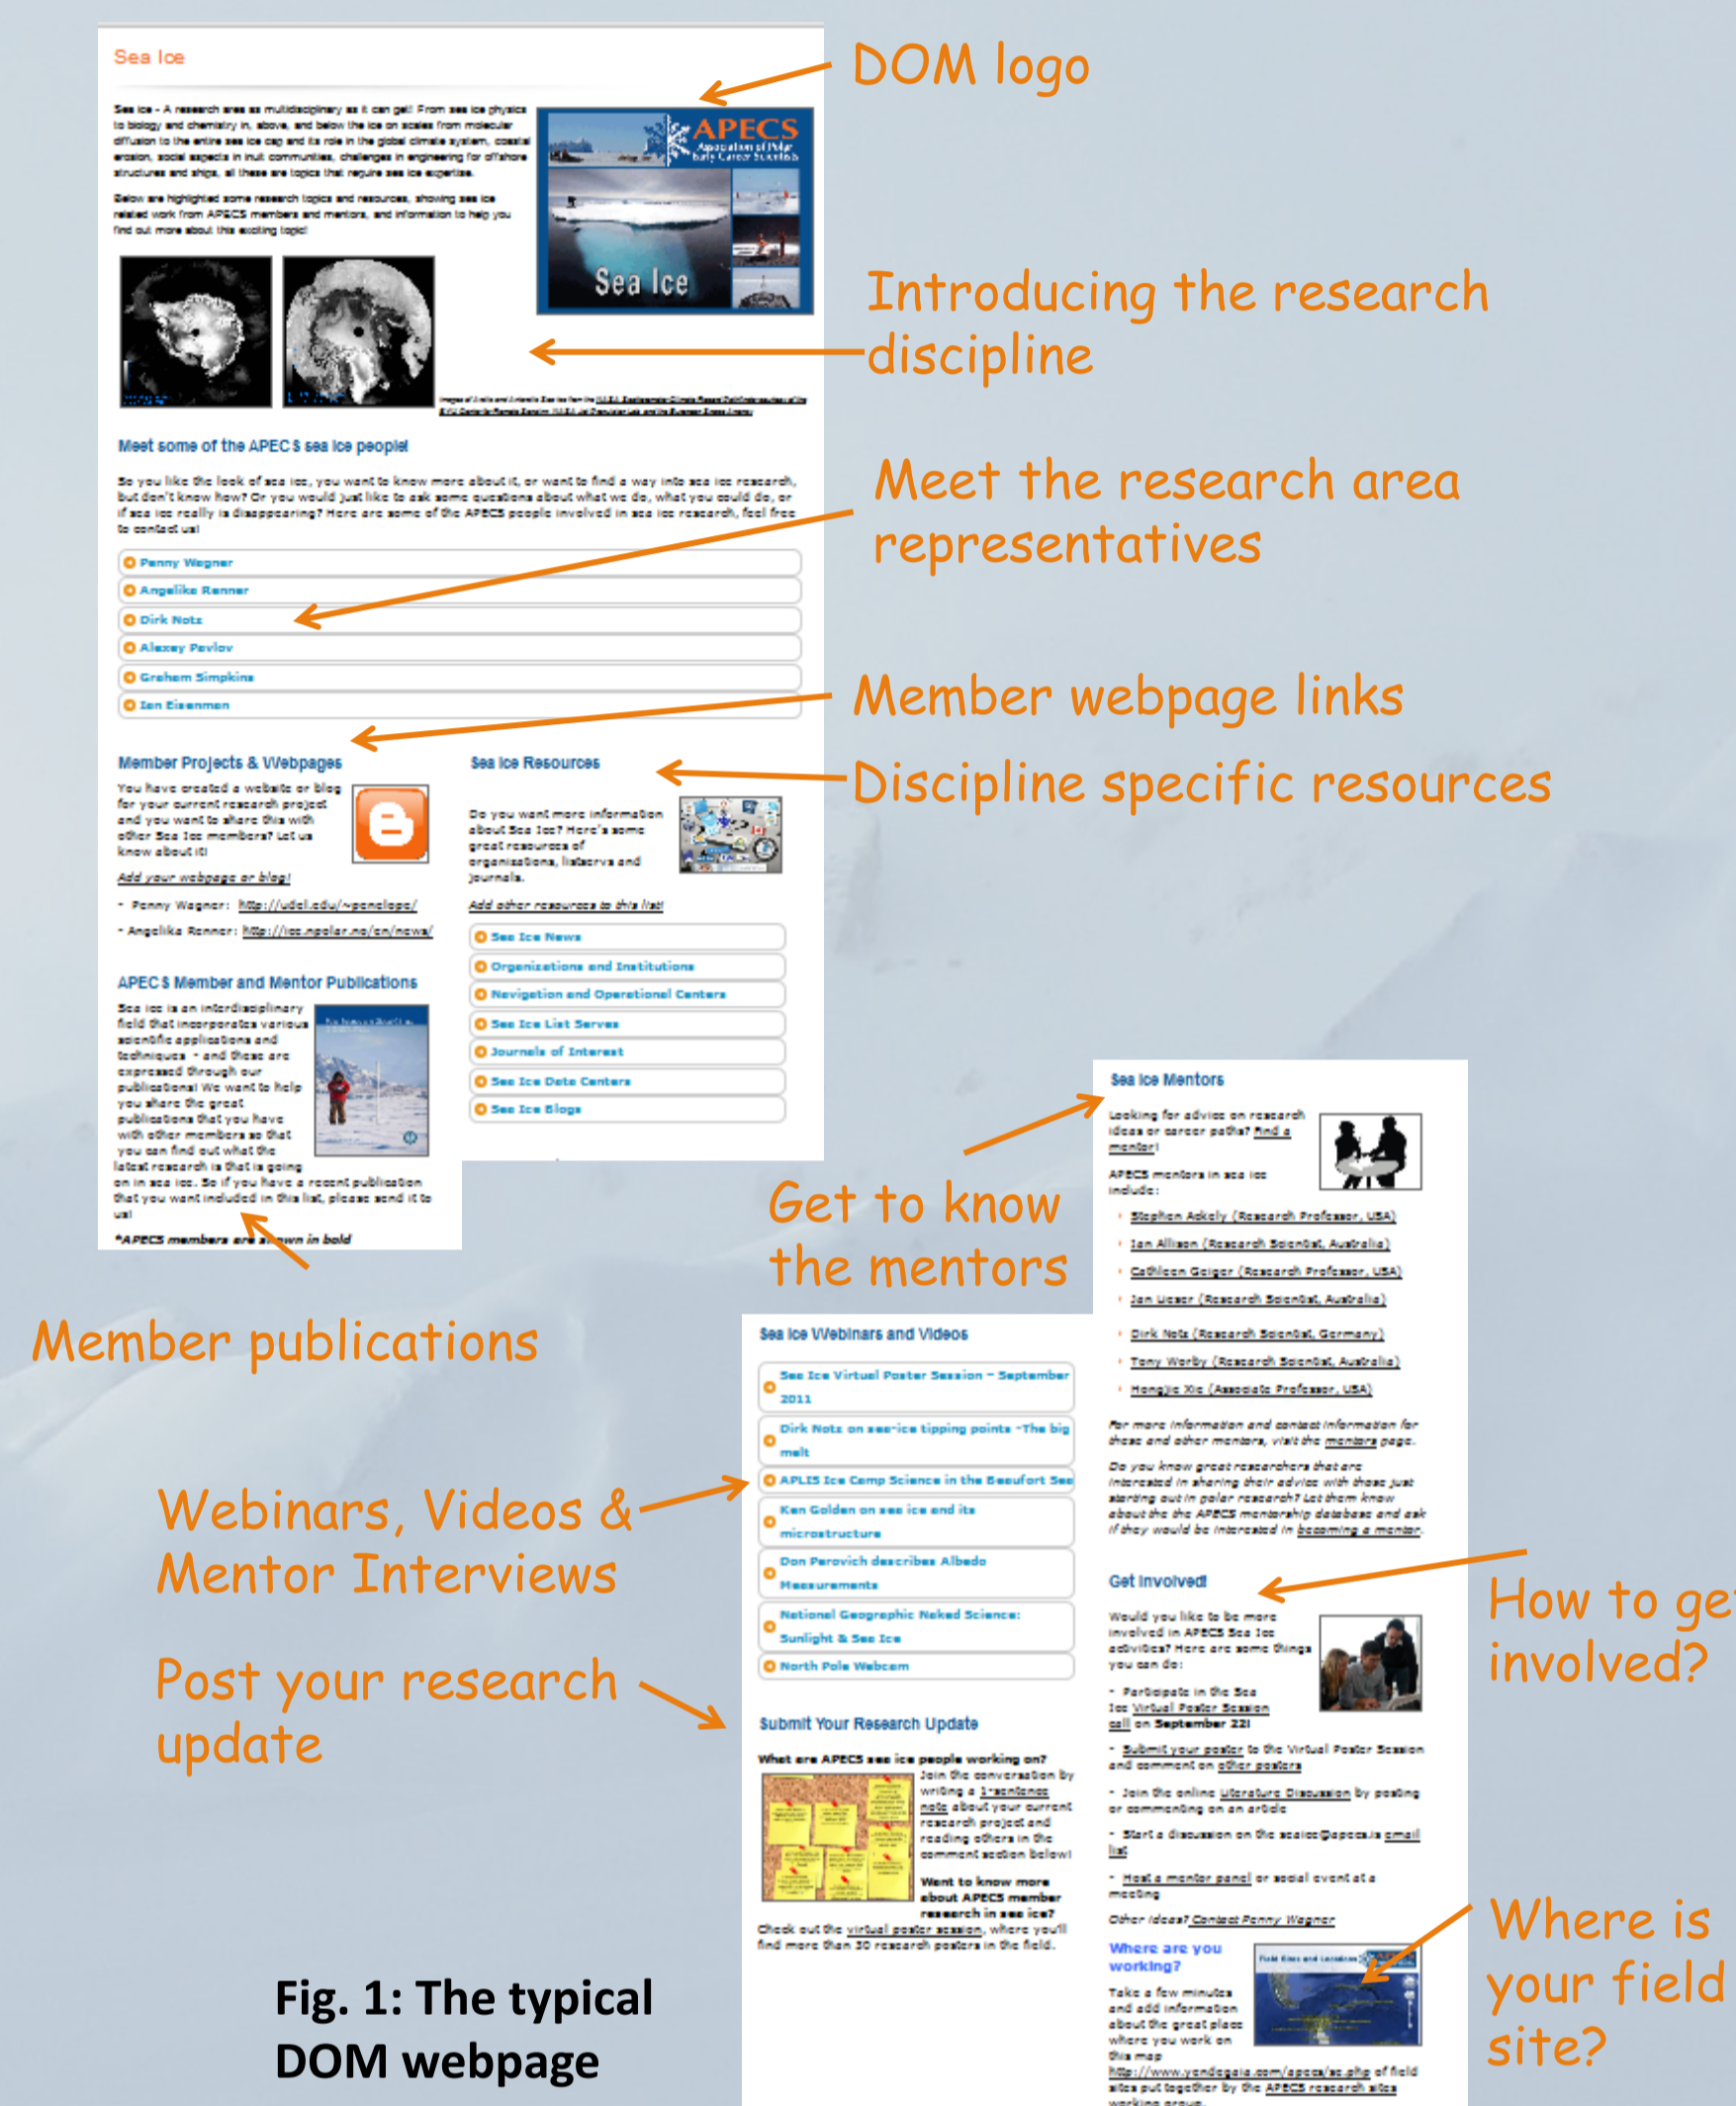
Sea Ice

Sea ice - A research area as multidisciplinary as it can get! From sea ice physics to biology and chemistry in, above, and below the ice on scales from molecular diffusion to the entire sea ice cap and its role in the global climate system, coastal erosion, social aspects in Inuit communities, challenges in engineering for offshore structures and ships, all these are topics that require sea ice expertise.

Below are highlighted some research topics and resources, showing sea ice related work from APECS members and mentors, and information to help you find out more about this exciting topic!

APECS Association of Polar Early Career Scientists

Sea Ice

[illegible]

Meet some of the APECS sea ice people!

So you like the look of sea ice, you want to know more about it, or want to find a way into sea ice research, but don't know how? Or you would just like to ask some questions about what we do, what you could do, or if sea ice really is disappearing? Here are some of the APECS people involved in sea ice research, feel free to contact us!

Penny Wagner
Angelika Renner
Dirk Notz
Alexey Pavlov
Graham Simpkins
Ian Eisenman

Member Projects & Webpages

You have created a website or blog for your current research project and you want to share this with other Sea Ice members? Let us know about it!

Add your webpage or blog!

- Penny Wagner: http://udel.edu/~penelope/
- Angelika Renner: http://ice.npolar.no/en/news/

Sea Ice Resources

Do you want more information about Sea Ice? Here's some great resources of organizations, listservs and journals.

Add other resources to this list!

Sea Ice News
Organizations and Institutions
Navigation and Operational Centers
Sea Ice List Serves
Journals of Interest
Sea Ice Data Centers
Sea Ice Blogs

APECS Member and Mentor Publications

Sea ice is an interdisciplinary field that incorporates various scientific applications and techniques - and these are expressed through our publications! We want to help you share the great publications that you have with other members so that you can find out what the latest research is that is going on in sea ice. So if you have a recent publication that you want included in this list, please send it to us!

*APECS members are shown in bold

DOM logo

Introducing the research discipline

Meet the research area representatives

Member webpage links

Discipline specific resources

Get to know the mentors

Member publications

Sea Ice Mentors

Looking for advice on research ideas or career paths? Find a mentor!

APECS mentors in sea ice include:

Stephen Ackely (Research Professor, USA)
Ian Allison (Research Scientist, Australia)
Cathleen Geiger (Research Professor, USA)
Jan Lieser (Research Scientist, Australia)
Dirk Notz (Research Scientist, Germany)
Tony Worby (Research Scientist, Australia)
Hongjie Xie (Associate Professor, USA)

For more information and contact information for these and other mentors, visit the mentors page.

Do you know great researchers that are interested in sharing their advice with those just starting out in polar research? Let them know about the the APECS mentorship database and ask if they would be interested in becoming a mentor.

Sea Ice Webinars and Videos

Sea Ice Virtual Poster Session – September 2011
Dirk Notz on sea-ice tipping points -The big melt
APLIS Ice Camp Science in the Beaufort Sea
Ken Golden on sea ice and its microstructure
Don Perovich describes Albedo Measurements
National Geographic Naked Science: Sunlight & Sea Ice
North Pole Webcam

Submit Your Research Update

What are APECS sea ice people working on? Join the conversation by writing a 1-sentence note about your current research project and reading others in the comment section below!

Want to know more about APECS member research in sea ice?

Check out the virtual poster session, where you'll find more than 30 research posters in the field.

Get Involved!

Would you like to be more involved in APECS Sea Ice activities? Here are some things you can do:

- Participate in the Sea Ice Virtual Poster Session call on September 22!
- Submit your poster to the Virtual Poster Session and comment on other posters
- Join the online Literature Discussion by posting or commenting on an article
- Start a discussion on the seaice@apecs.is email list
- Host a mentor panel or social event at a meeting

Other ideas? Contact Penny Wagner

Where are you working?

Take a few minutes and add information about the great place where you work on this map http://www.yandicagala.com/apecs/ac.php of field sites put together by the APECS research sites working group.

Webinars, Videos & Mentor Interviews

Post your research update

How to get involved?

Where is your field site?

Fig. 1: The typical DOM webpage